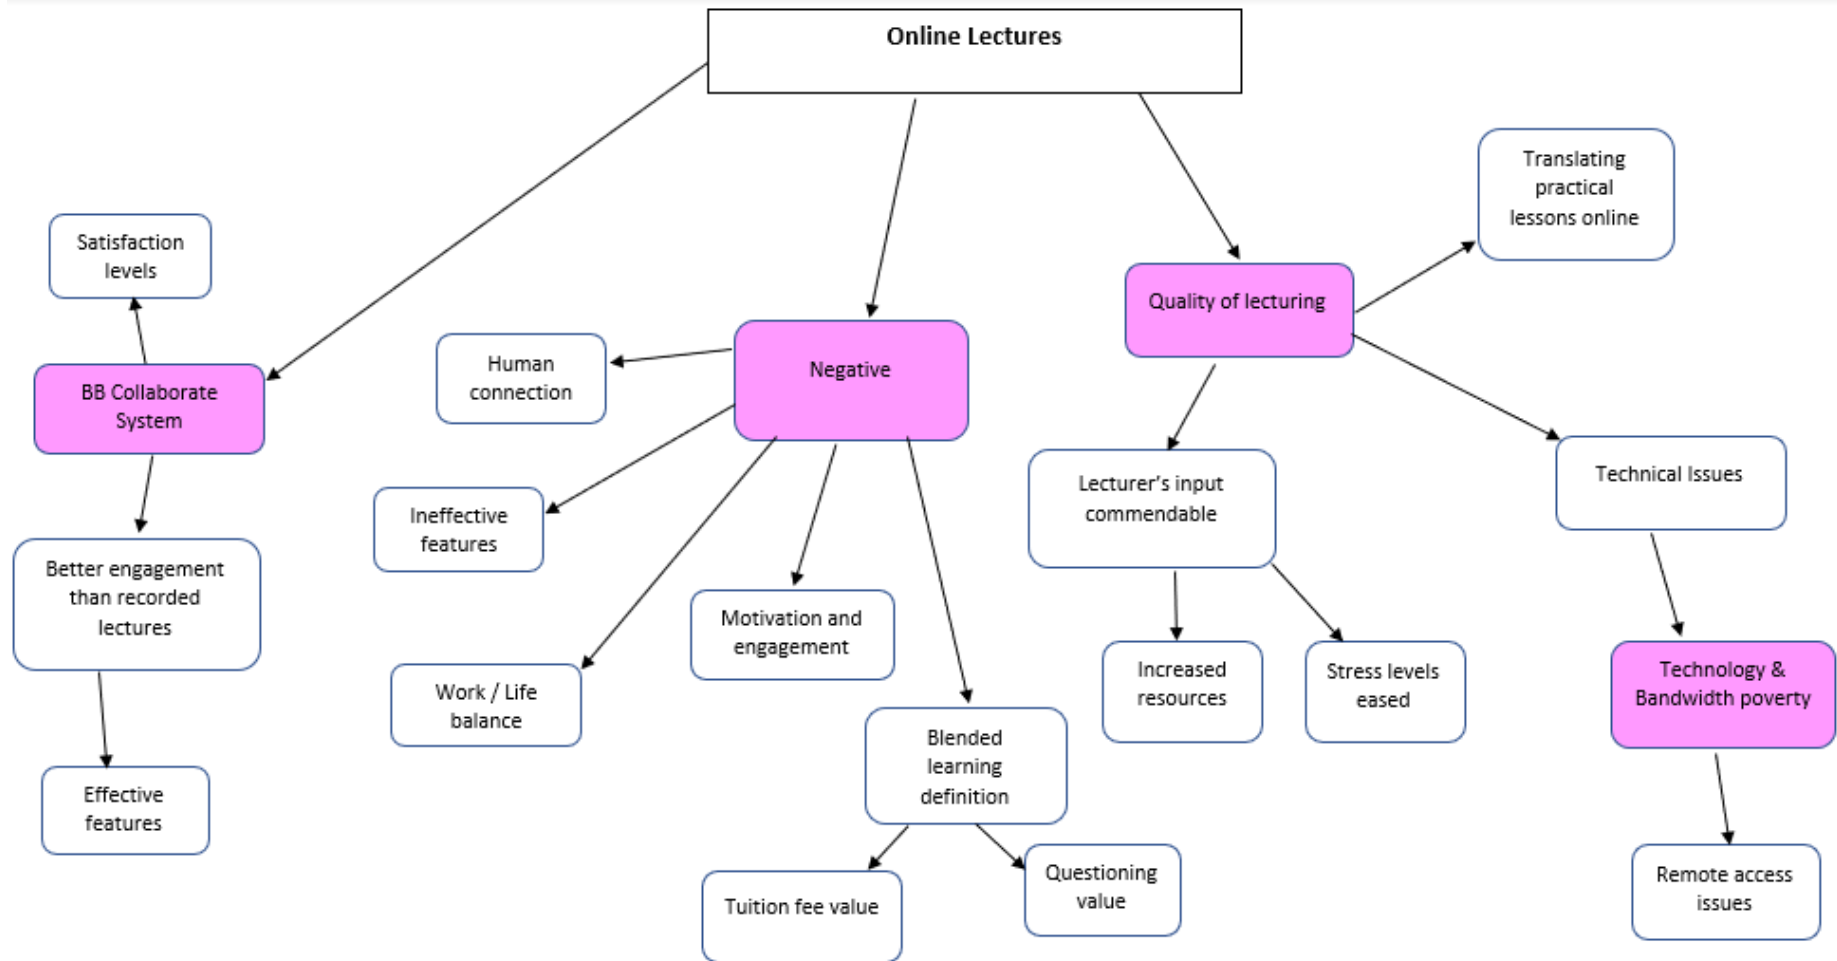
Online Lectures

Satisfaction levels

BB Collaborate System

Better engagement than recorded lectures

Effective features

Human connection

Negative

Ineffective features

Work / Life balance

Motivation and engagement

Blended learning definition

Tuition fee value

Questioning value

Quality of lecturing

Translating practical lessons online

Lecturer's input commendable

Increased resources

Stress levels eased

Technical Issues

Technology & Bandwidth poverty

Remote access issues